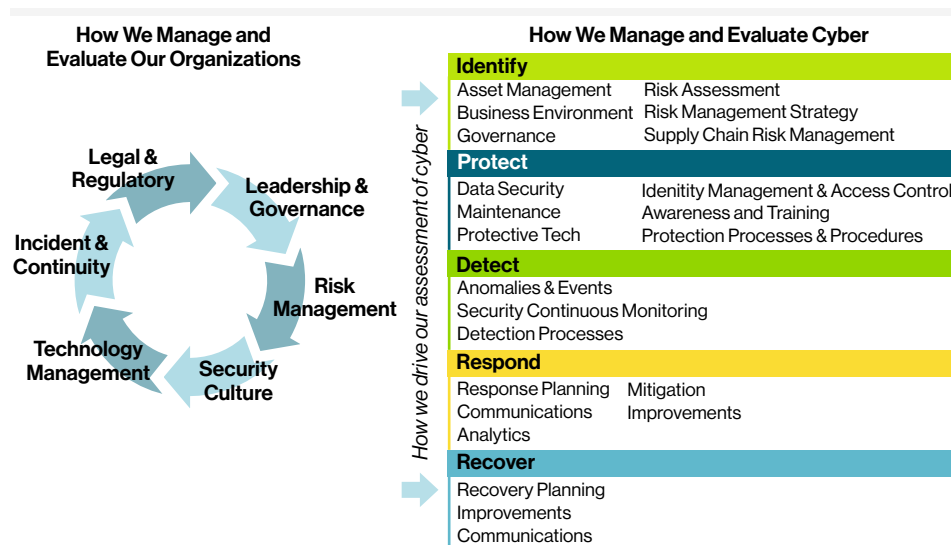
How We Manage and Evaluate Our Organizations

Legal & Regulatory

Leadership & Governance

Risk Management

Security Culture

Technology Management

Incident & Continuity

How we drive our assessment of cyber

How We Manage and Evaluate Cyber

Identify

Asset Management
Business Environment
Governance

Risk Assessment
Risk Management Strategy
Supply Chain Risk Management

Protect

Data Security
Maintenance
Protective Tech

Idenitity Management & Access Control
Awareness and Training
Protection Processes & Procedures

Detect

Anomalies & Events
Security Continuous Monitoring
Detection Processes

Respond

Response Planning
Communications
Analytics

Mitigation
Improvements

Recover

Recovery Planning
Improvements
Communications